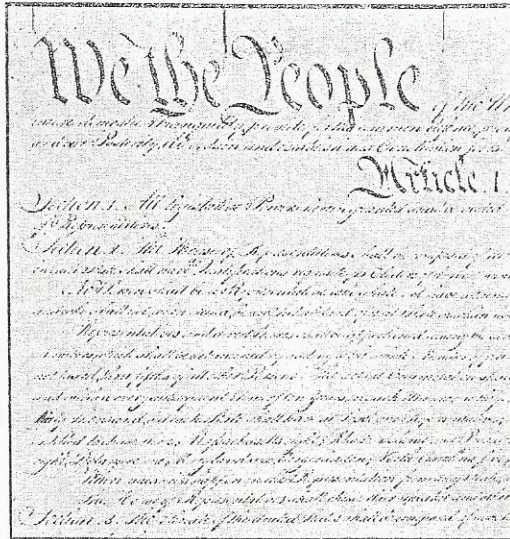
We the People of the Un

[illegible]

Article 1

Section 1. All legislative Powers herein granted shall be vested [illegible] of Representatives.

Section 2. The House of Representatives shall be composed of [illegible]

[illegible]

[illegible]

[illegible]

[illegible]

Section 3. The Senate of the United States shall be composed of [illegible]